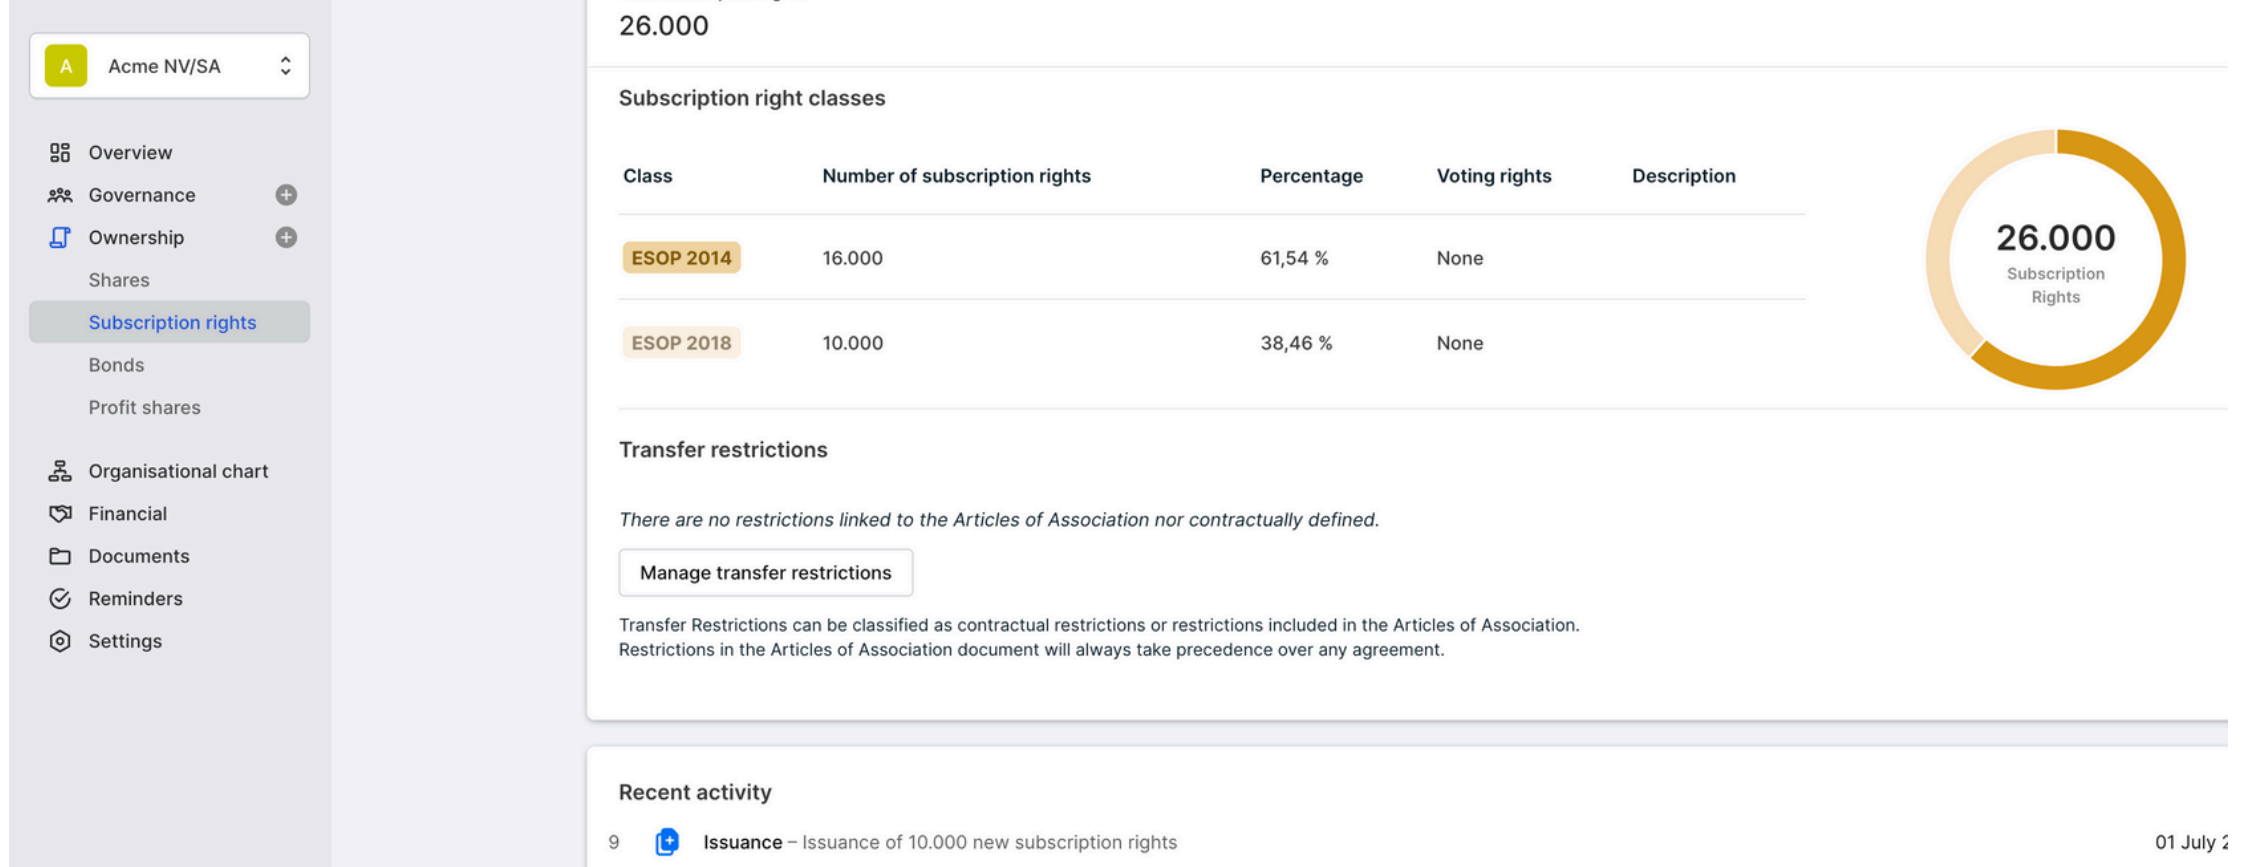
A Acme NV/SA

Overview
Governance
Ownership
Shares
Subscription rights
Bonds
Profit shares

Organisational chart
Financial
Documents
Reminders
Settings

26.000

Subscription right classes

| Class | Number of subscription rights | Percentage | Voting rights | Description |
|---|---|---|---|---|
| ESOP 2014 | 16.000 | 61,54 % | None | |
| ESOP 2018 | 10.000 | 38,46 % | None | |

26.000
Subscription Rights

Transfer restrictions

*There are no restrictions linked to the Articles of Association nor contractually defined.*

Manage transfer restrictions

Transfer Restrictions can be classified as contractual restrictions or restrictions included in the Articles of Association. Restrictions in the Articles of Association document will always take precedence over any agreement.

Recent activity

9 Issuance – Issuance of 10.000 new subscription rights 01 July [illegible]